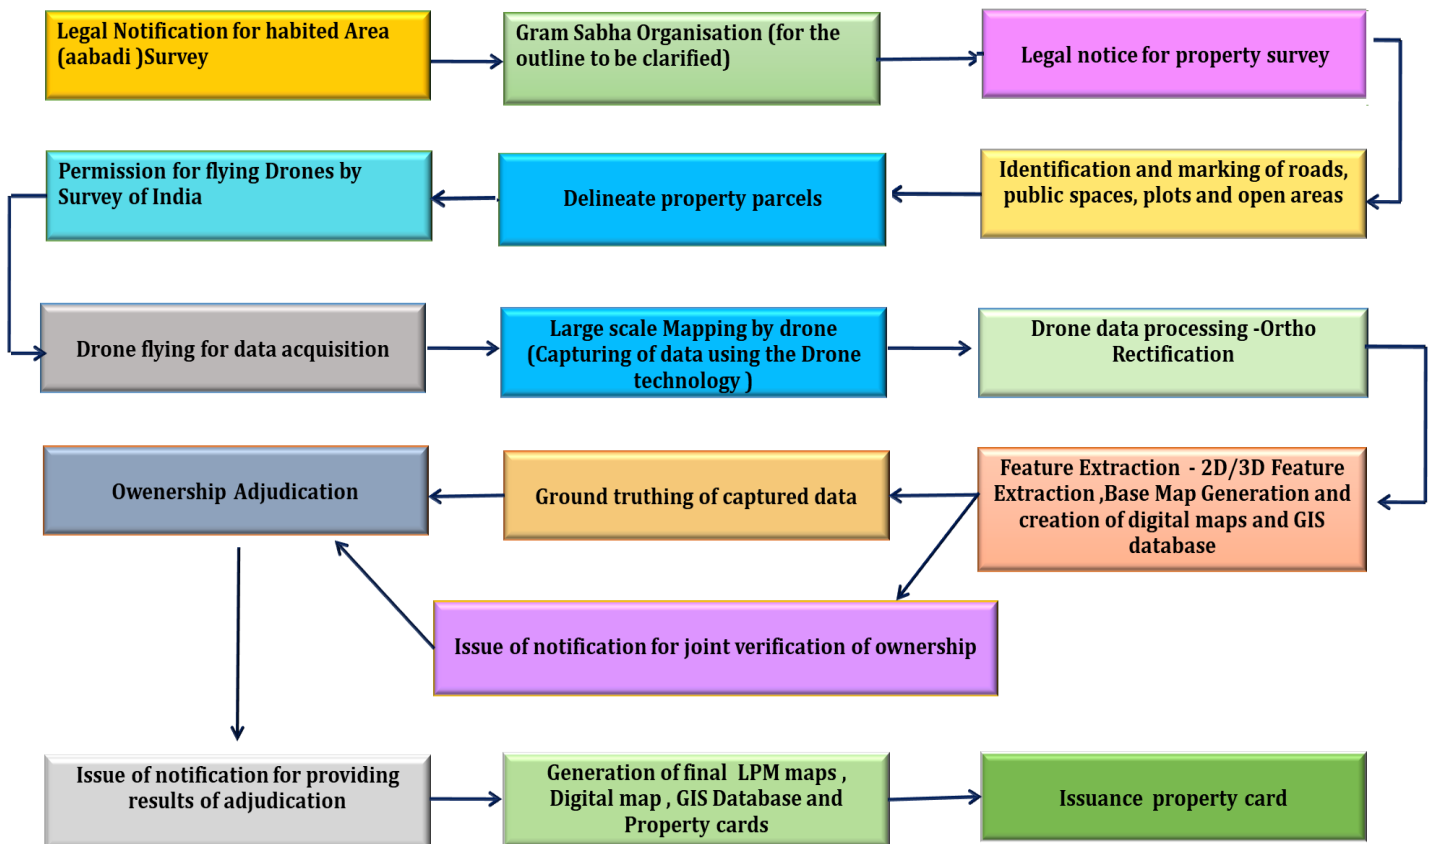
Legal Notification for habited Area (aabadi )Survey

Gram Sabha Organisation (for the outline to be clarified)

Legal notice for property survey

Identification and marking of roads, public spaces, plots and open areas

Delineate property parcels

Permission for flying Drones by Survey of India

Drone flying for data acquisition

Large scale Mapping by drone (Capturing of data using the Drone technology )

Drone data processing -Ortho Rectification

Feature Extraction - 2D/3D Feature Extraction ,Base Map Generation and creation of digital maps and GIS database

Ground truthing of captured data

Owenership Adjudication

Issue of notification for joint verification of ownership

Issue of notification for providing results of adjudication

Generation of final LPM maps , Digital map , GIS Database and Property cards

Issuance property card